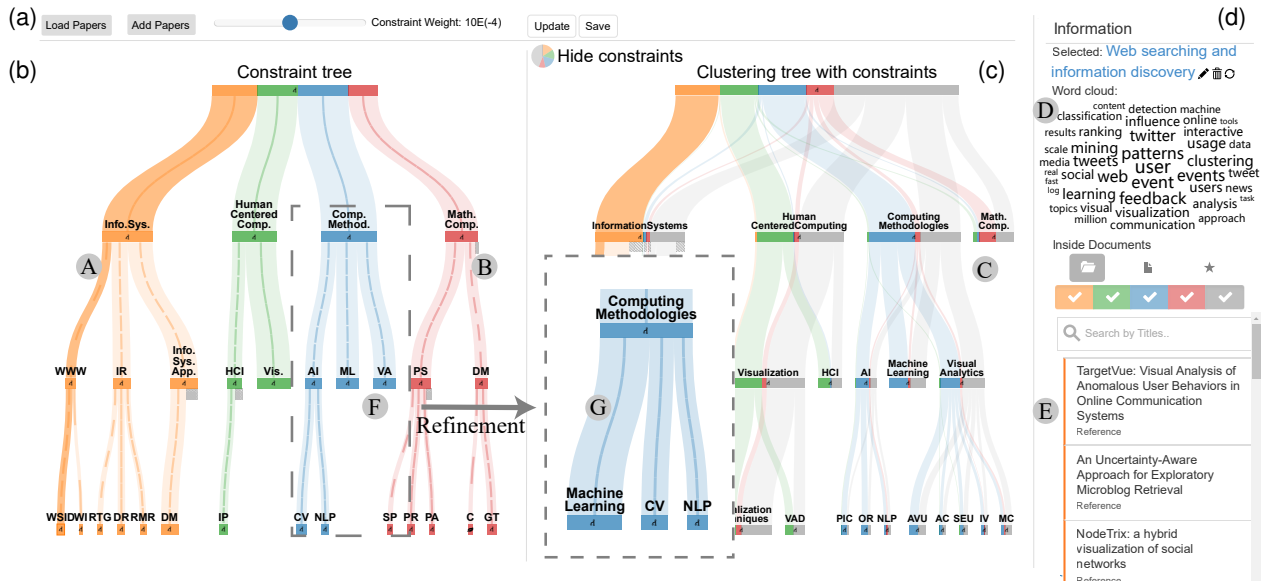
(a) Load Papers Add Papers Constraint Weight: 10E(-4) Update Save

(b) Constraint tree

Hide constraints

Clustering tree with constraints (c)

Info.Sys.

Human Centered Comp.

Comp. Method.

Math. Comp.

A

B

WWW IR Info. Sys. App. HCI Vis. AI ML VA PS DM

F

Refinement

WSIDWIRTGDRRMR DM IP CV NLP SP PR PA C GT

InformationSystems

Human CenteredComputing

Computing Methodologies

Math. Comp.

C

Computing Methodologies

G

Machine Learning CV NLP

Visualization HCI AI Machine Learning Visual Analytics

alization niques VAD PIC OR NLP AVU AC SEU IV MC

Information (d)

Selected: Web searching and information discovery

Word cloud:

D

content classification detection machine influence online tools results ranking twitter interactive scale mining usage data media tweets patterns clustering real social user tweet fast web event events users news log learning feedback analysis task topics visual visualization approach million communication

Inside Documents

Search by Titles..

E

TargetVue: Visual Analysis of Anomalous User Behaviors in Online Communication Systems
Reference

An Uncertainty-Aware Approach for Exploratory Microblog Retrieval
Reference

NodeTrix: a hybrid visualization of social networks
Reference